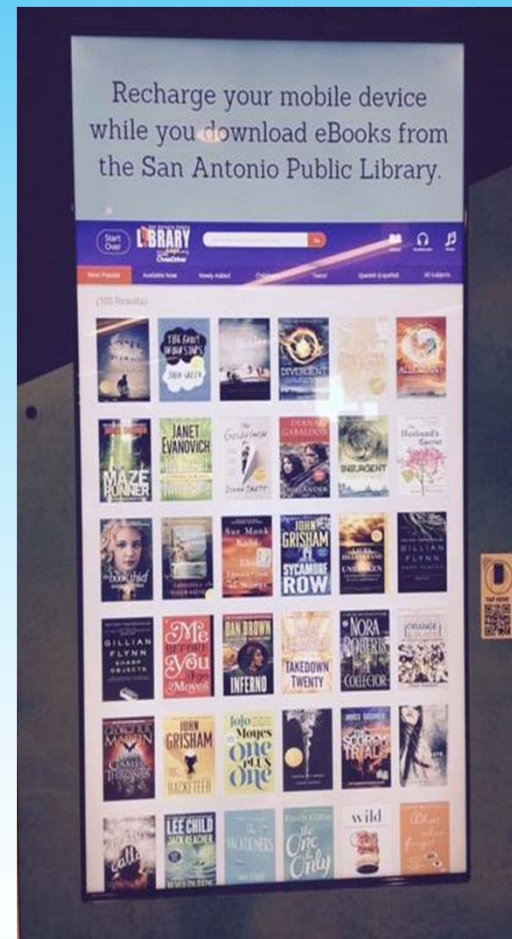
Recharge your mobile device while you download eBooks from the San Antonio Public Library.

Start Over

LIBRARY

Most Popular Available Now Newly Added Children's Teens Spanish (Español) All Subjects

(100 Results)

THE FAULT IN OUR STARS JOHN GREEN

DIVERGENT

ALLEGIANT

THE MAZE RUNNER

JANET EVANOVICH

The Goldfinch DONNA TARTT

DIANA GABALDON OUTLANDER

INSURGENT

The Husband's Secret

the book thief

Sue Monk Kidd The Invention of Wings

JOHN GRISHAM SYCAMORE ROW

UNBROKEN

GILLIAN FLYNN

GILLIAN FLYNN SHARP OBJECTS

Me Before You Jojo Moyes

DAN BROWN INFERNO

TAKEDOWN TWENTY

NORA ROBERTS COLLECTOR

ORANGE is the new BLACK

GEORGE R.R. MARTIN A GAME OF THRONES

JOHN GRISHAM THE RACKETEER

Jojo Moyes One Plus One

THE SCORCH TRIALS

LEE CHILD JACK REACHER

the VACATIONERS

The One & Only

wild

TAP HERE